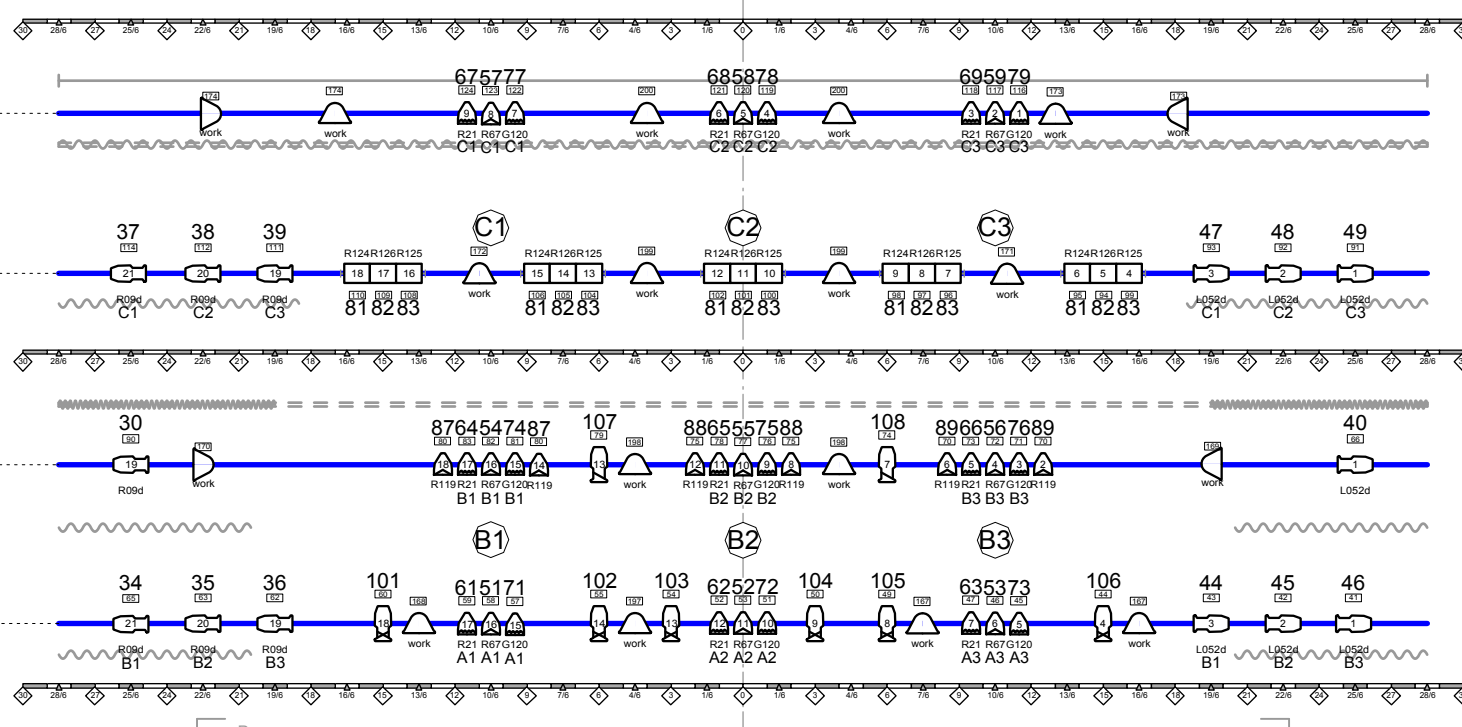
30 28/6 27 25/6 24 22/6 21 19/6 18 16/6 15 13/6 12 10/6 9 7/6 6 4/6 3 1/6 0 1/6 3 4/6 6 7/6 9 10/6 12 13/6 15 16/6 18 19/6 21 22/6 24 25/6 27 28/6

675777 685878 695979

174 174 124 123 122 200 121 120 119 200 118 117 116 173 173

9 8 7 6 5 4 3 2 1

work work R21 R67 G120 work R21 R67 G120 work R21 R67 G120 work

C1 C1 C1 C2 C2 C2 C3 C3 C3

C1 C2 C3

37 38 39 47 48 49

114 112 111 172 199 199 171 93 92 91

21 20 19 R124 R126 R125 18 17 16 R124 R126 R125 15 14 13 R124 R126 R125 12 11 10 R124 R126 R125 9 8 7 R124 R126 R125 6 5 4 3 2 1

work work work work work

R09d R09d R09d 110 109 108 106 105 104 102 101 100 98 97 96 95 94 99 L052d L052d L052d

C1 C2 C3 81 82 83 81 82 83 81 82 83 81 82 83 81 82 83 C1 C2 C3

30 28/6 27 25/6 24 22/6 21 19/6 18 16/6 15 13/6 12 10/6 9 7/6 6 4/6 3 1/6 0 1/6 3 4/6 6 7/6 9 10/6 12 13/6 15 16/6 18 19/6 21 22/6 24 25/6 27 28/6

30 8764547487 107 8865557588 108 8966567689 40

90 170 80 83 82 81 80 79 198 75 78 77 76 75 198 74 70 73 72 71 70 169 66

19 18 17 16 15 14 13 12 11 10 9 8 7 6 5 4 3 2 1

R09d work R119 R21 R67 G120 R119 work R119 R21 R67 G120 R119 work R119 R21 R67 G120 R119 work L052d

B1 B1 B1 B2 B2 B2 B3 B3 B3

B1 B2 B3

34 35 36 101 615171 102 103 625272 104 105 635373 106 44 45 46

65 63 62 60 168 59 58 57 55 197 54 52 53 51 50 49 167 47 46 45 44 167 43 42 41

21 20 19 18 17 16 15 14 13 12 11 10 9 8 7 6 5 4 3 2 1

work R21 R67 G120 work R21 R67 G120 work R21 R67 G120 work

R09d R09d R09d L052d L052d L052d

B1 B2 B3 A1 A1 A1 A2 A2 A2 A3 A3 A3 B1 B2 B3

30 28/6 27 25/6 24 22/6 21 19/6 18 16/6 15 13/6 12 10/6 9 7/6 6 4/6 3 1/6 0 1/6 3 4/6 6 7/6 9 10/6 12 13/6 15 16/6 18 19/6 21 22/6 24 25/6 27 28/6